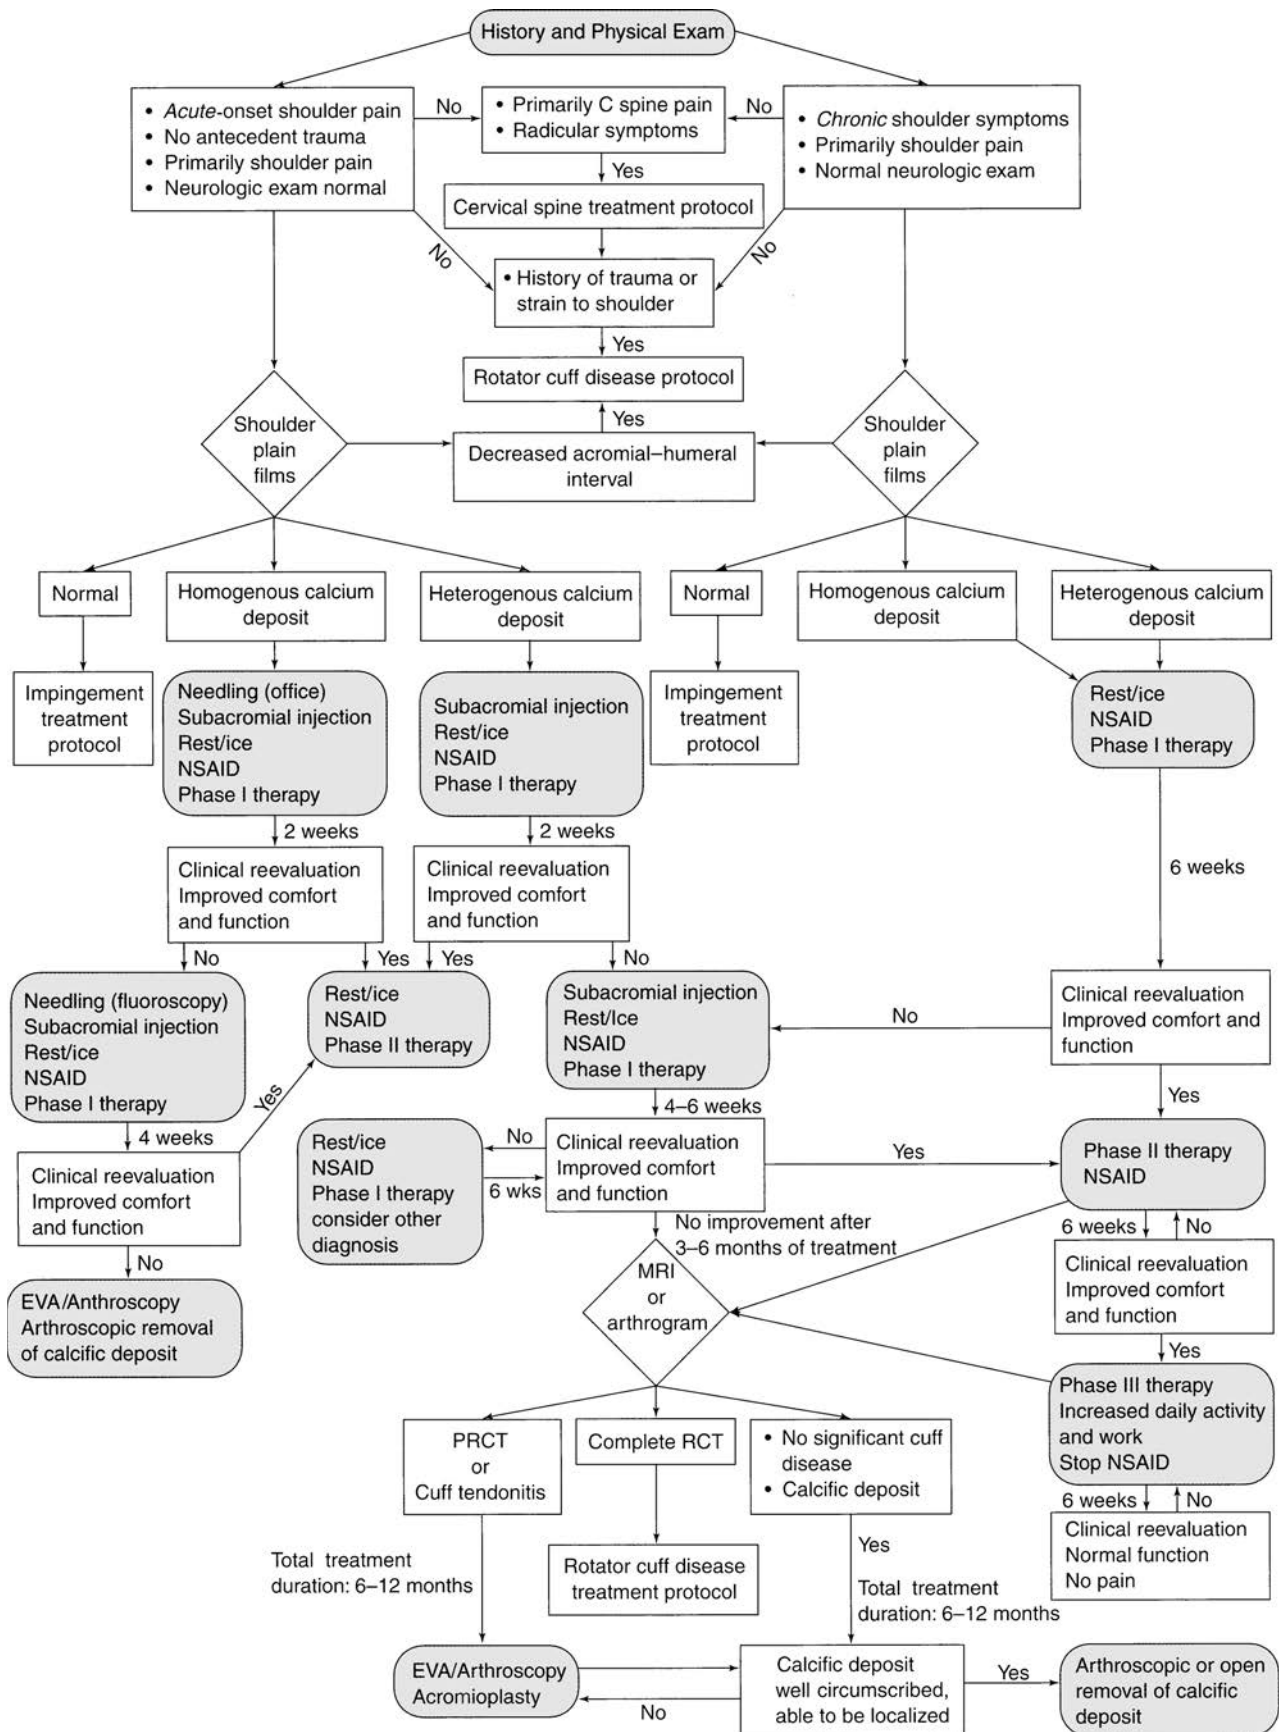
History and Physical Exam

• Acute-onset shoulder pain
• No antecedent trauma
• Primarily shoulder pain
• Neurologic exam normal

No

• Primarily C spine pain
• Radicular symptoms

No

• Chronic shoulder symptoms
• Primarily shoulder pain
• Normal neurologic exam

Yes

Cervical spine treatment protocol

No

No

• History of trauma or strain to shoulder

Yes

Rotator cuff disease protocol

Yes

Shoulder plain films

Decreased acromial–humeral interval

Shoulder plain films

Normal

Homogenous calcium deposit

Heterogenous calcium deposit

Normal

Homogenous calcium deposit

Heterogenous calcium deposit

Impingement treatment protocol

Needling (office)
Subacromial injection
Rest/ice
NSAID
Phase I therapy

Subacromial injection
Rest/ice
NSAID
Phase I therapy

Impingement treatment protocol

Rest/ice
NSAID
Phase I therapy

2 weeks

2 weeks

Clinical reevaluation
Improved comfort and function

Clinical reevaluation
Improved comfort and function

6 weeks

No

Yes

Yes

No

Needling (fluoroscopy)
Subacromial injection
Rest/ice
NSAID
Phase I therapy

Rest/ice
NSAID
Phase II therapy

Subacromial injection
Rest/Ice
NSAID
Phase I therapy

No

Clinical reevaluation
Improved comfort and function

Yes

Yes

4 weeks

4–6 weeks

Clinical reevaluation
Improved comfort and function

Rest/ice
NSAID
Phase I therapy
consider other diagnosis

No

6 wks

Clinical reevaluation
Improved comfort and function

Yes

Phase II therapy
NSAID

No

No improvement after 3–6 months of treatment

6 weeks

No

EVA/Anthroscopy
Arthroscopic removal of calcific deposit

MRI or arthrogram

Clinical reevaluation
Improved comfort and function

Yes

Phase III therapy
Increased daily activity and work
Stop NSAID

PRCT or Cuff tendonitis

Complete RCT

• No significant cuff disease
• Calcific deposit

6 weeks

No

Clinical reevaluation
Normal function
No pain

Total treatment duration: 6–12 months

Rotator cuff disease treatment protocol

Yes

Total treatment duration: 6–12 months

EVA/Arthroscopy
Acromioplasty

No

Calcific deposit well circumscribed, able to be localized

Yes

Arthroscopic or open removal of calcific deposit